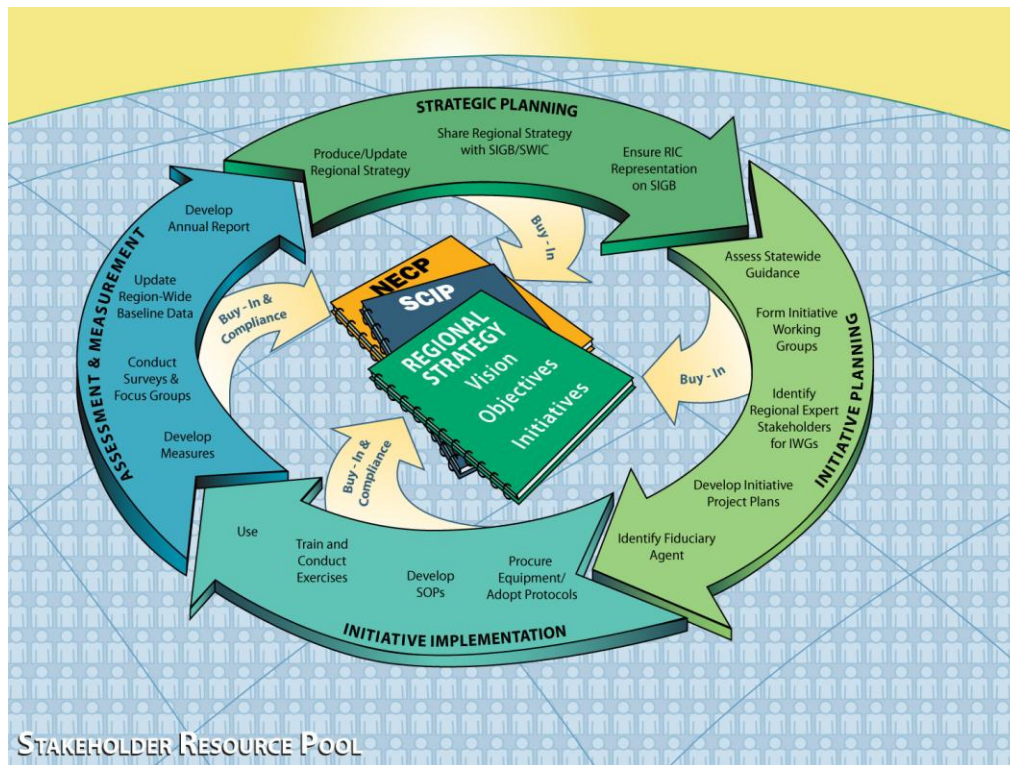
STRATEGIC PLANNING

Produce/Update Regional Strategy

Share Regional Strategy with SIGB/SWIC

Ensure RIC Representation on SIGB

Buy - In

INITIATIVE PLANNING

Assess Statewide Guidance

Form Initiative Working Groups

Identify Regional Expert Stakeholders for IWGs

Develop Initiative Project Plans

Identify Fiduciary Agent

Buy - In

INITIATIVE IMPLEMENTATION

Procure Equipment/ Adopt Protocols

Develop SOPs

Train and Conduct Exercises

Use

Buy - In & Compliance

ASSESSMENT & MEASUREMENT

Develop Measures

Conduct Surveys & Focus Groups

Update Region-Wide Baseline Data

Develop Annual Report

Buy - In & Compliance

NECP

SCIP

REGIONAL STRATEGY

Vision

Objectives

Initiatives

STAKEHOLDER RESOURCE POOL